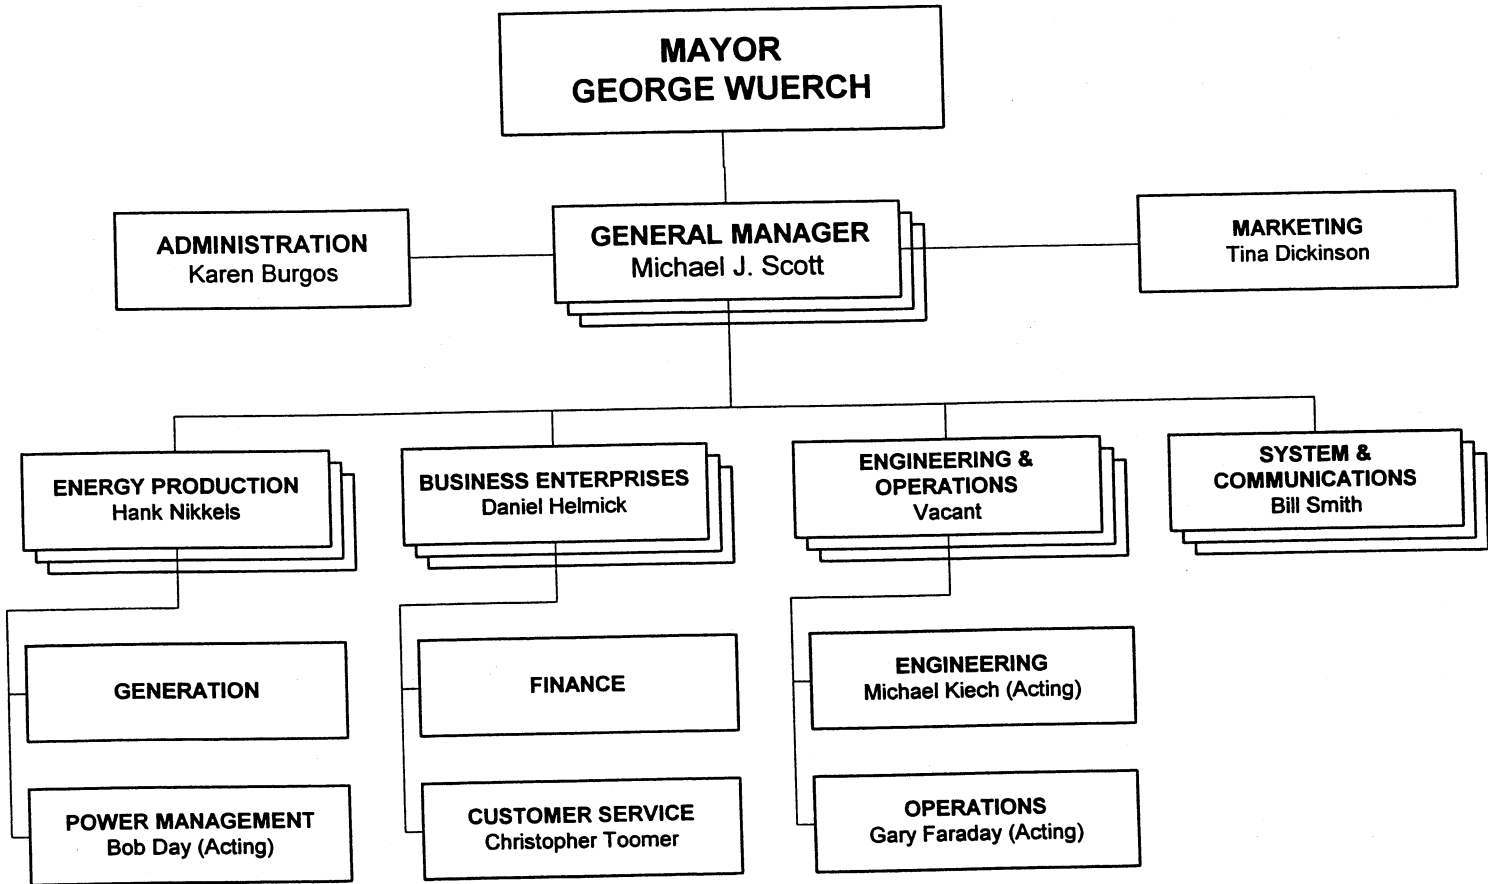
MAYOR
GEORGE WUERCH

ADMINISTRATION
Karen Burgos

GENERAL MANAGER
Michael J. Scott

MARKETING
Tina Dickinson

ENERGY PRODUCTION
Hank Nikkels

BUSINESS ENTERPRISES
Daniel Helmick

ENGINEERING & OPERATIONS
Vacant

SYSTEM & COMMUNICATIONS
Bill Smith

GENERATION

POWER MANAGEMENT
Bob Day (Acting)

FINANCE

CUSTOMER SERVICE
Christopher Toomer

ENGINEERING
Michael Kiech (Acting)

OPERATIONS
Gary Faraday (Acting)